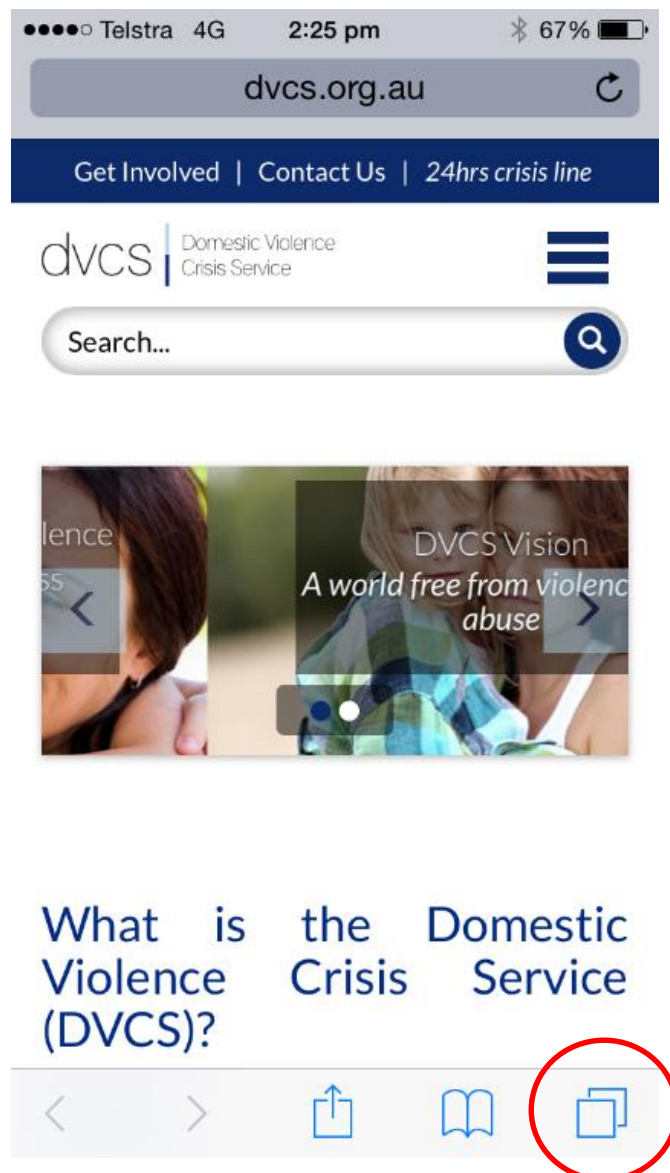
●●●●○ Telstra 4G 2:25 pm 67%

dvcs.org.au

Get Involved | Contact Us | 24hrs crisis line

dvcs Domestic Violence Crisis Service

Search...

lence
ss

DVCS Vision
A world free from violenc
abuse

What is the Domestic Violence Crisis Service (DVCS)?